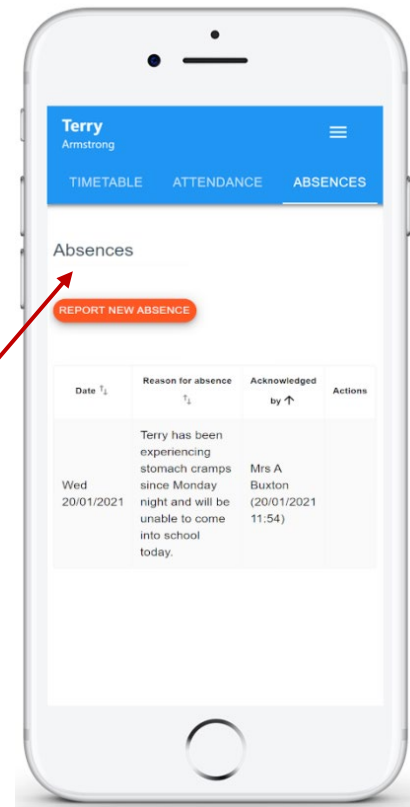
Terry
Armstrong

TIMETABLE ATTENDANCE ABSENCES

Absences

REPORT NEW ABSENCE

| Date ↑↓ | Reason for absence ↑↓ | Acknowledged by ↑ | Actions |
|---|---|---|---|
| Wed 20/01/2021 | Terry has been experiencing stomach cramps since Monday night and will be unable to come into school today. | Mrs A Buxton (20/01/2021 11:54) | |